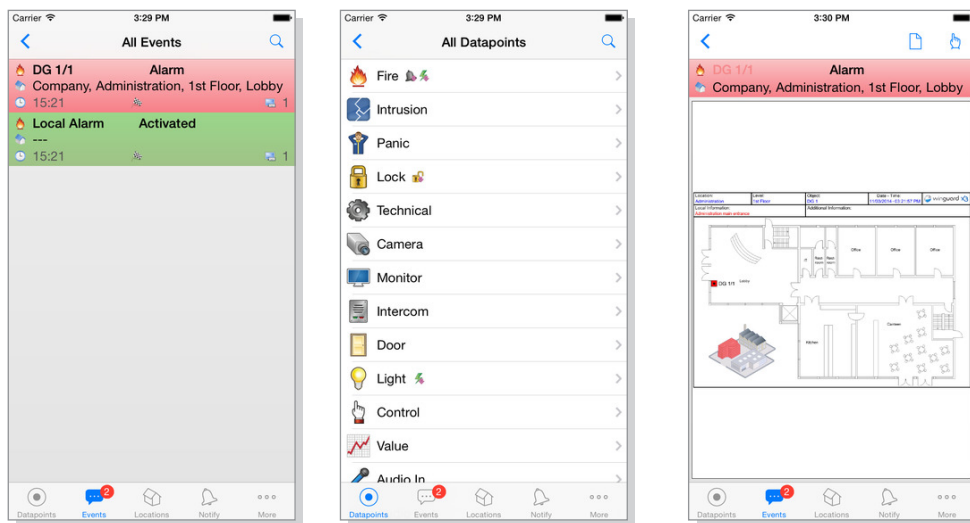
Carrier 3:29 PM

All Events

DG 1/1 Alarm
Company, Administration, 1st Floor, Lobby
15:21 1

Local Alarm Activated
---
15:21 1

Datapoints Events 2 Locations Notify More

Carrier 3:29 PM

All Datapoints

Fire
Intrusion
Panic
Lock
Technical
Camera
Monitor
Intercom
Door
Light
Control
Value
Audio In

Datapoints Events 2 Locations Notify More

Carrier 3:30 PM

DG 1/1 Alarm
Company, Administration, 1st Floor, Lobby

Location Administration Level 1st Floor Object DG 1 Date - Time 11/03/2014 - 03:21:57 PM winguard
Local Information: Administration main entrance Additional Information:

DG 1/1 Lobby Office Office Office Canteen Kitchen

Datapoints Events 2 Locations Notify More